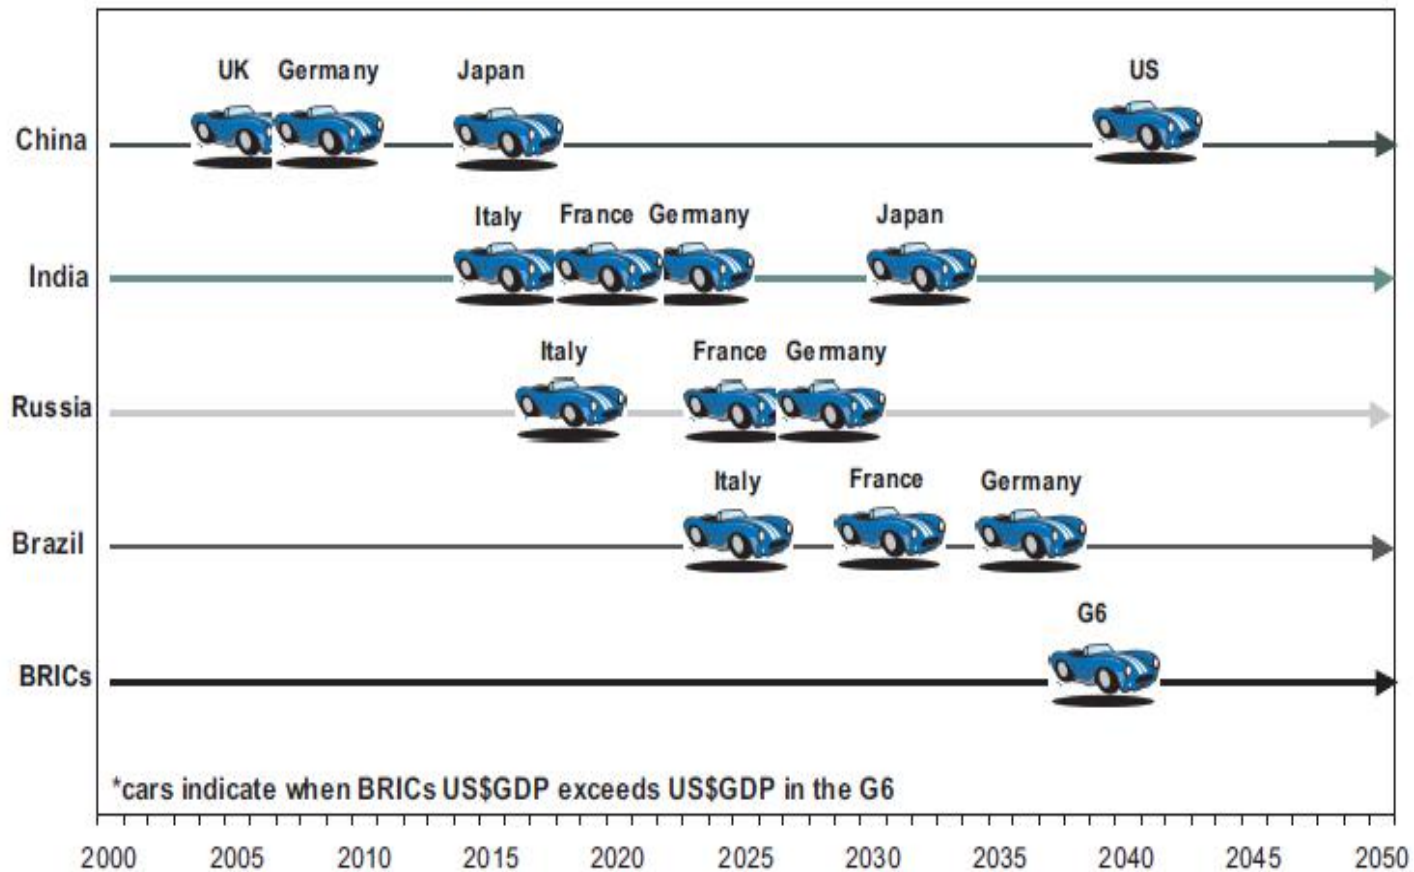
UK Germany Japan US
China

Italy France Germany Japan
India

Italy France Germany
Russia

Italy France Germany
Brazil

G6
BRICs

*cars indicate when BRICs US$GDP exceeds US$GDP in the G6

2000 2005 2010 2015 2020 2025 2030 2035 2040 2045 2050